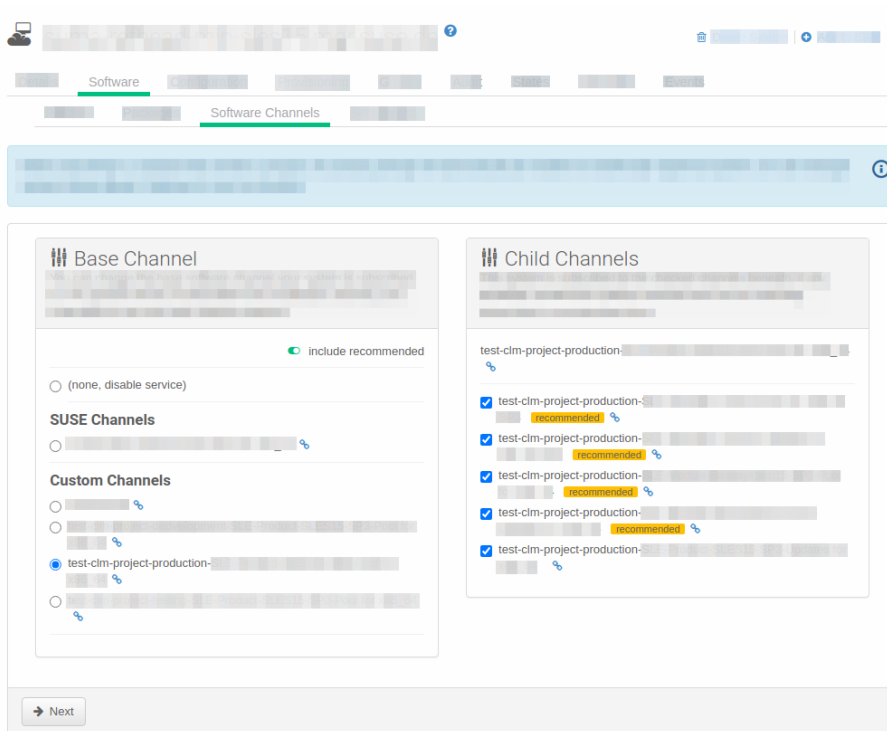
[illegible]

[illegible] Software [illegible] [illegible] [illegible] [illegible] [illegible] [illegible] Events

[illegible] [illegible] Software Channels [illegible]

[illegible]

Base Channel

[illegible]

include recommended

(none, disable service)

SUSE Channels

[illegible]

Custom Channels

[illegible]

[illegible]

test-clm-project-production-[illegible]

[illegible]

Child Channels

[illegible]

test-clm-project-production-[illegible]

test-clm-project-production-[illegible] recommended

test-clm-project-production-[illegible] recommended

test-clm-project-production-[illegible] recommended

test-clm-project-production-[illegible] recommended

test-clm-project-production-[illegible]

Next